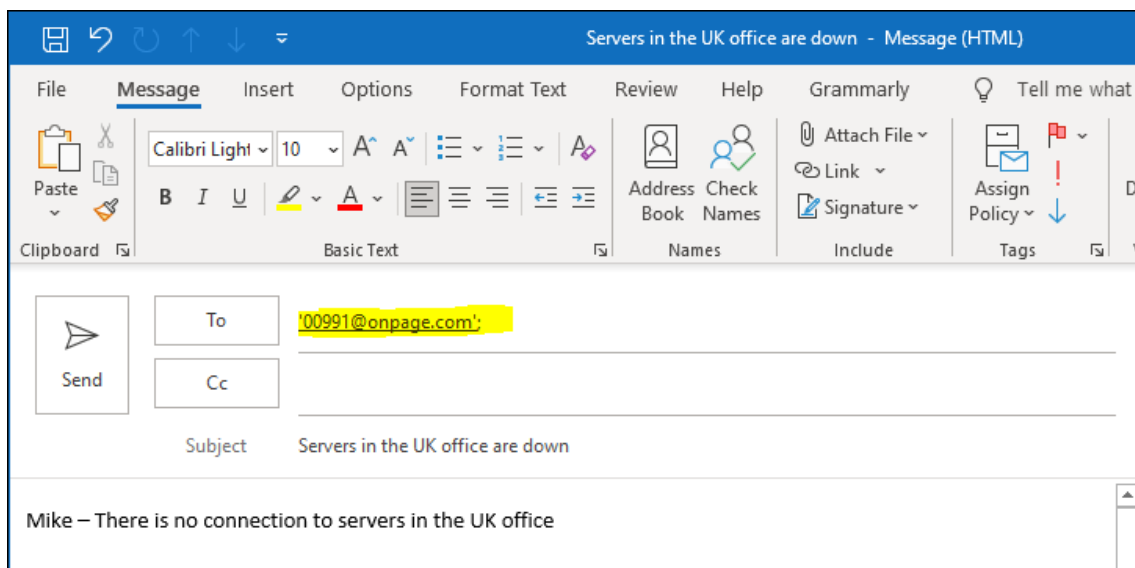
Servers in the UK office are down - Message (HTML)

File Message Insert Options Format Text Review Help Grammarly Tell me what

Paste
Clipboard

Calibri Light 10
B I U
Basic Text

Address Book
Check Names
Names

Attach File
Link
Signature
Include

Assign Policy
Tags

Send
To '00991@onpage.com';
Cc
Subject Servers in the UK office are down

Mike – There is no connection to servers in the UK office